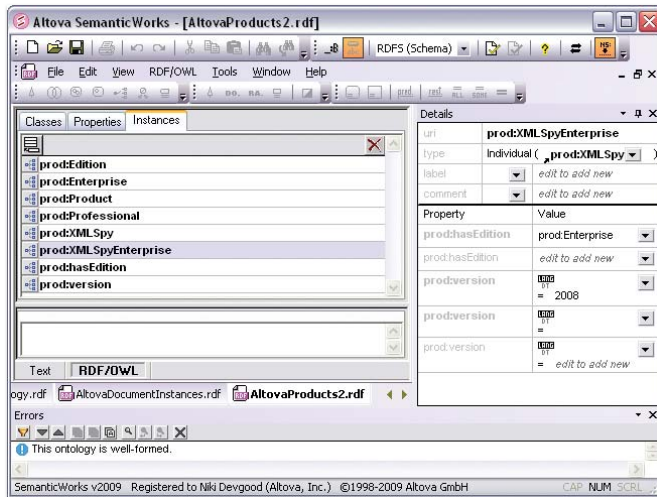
Altova SemanticWorks - [AltovaProducts2.rdf]

RDFS (Schema)

File Edit View RDF/OWL Tools Window Help

Classes Properties Instances

prod:Edition
prod:Enterprise
prod:Product
prod:Professional
prod:XMLSpy
prod:XMLSpyEnterprise
prod:hasEdition
prod:version

Text RDF/OWL

ogy.rdf AltovaDocumentInstances.rdf AltovaProducts2.rdf

Details

| uri | prod:XMLSpyEnterprise |
|---|---|
| type | Individual ( prod:XMLSpy ) |
| label | edit to add new |
| comment | edit to add new |

| Property | Value |
|---|---|
| prod:hasEdition | prod:Enterprise |
| prod:hasEdition | edit to add new |
| prod:version | LANG DT = 2008 |
| prod:version | LANG DT = |
| prod:version | LANG DT = edit to add new |

Errors

This ontology is well-formed.

SemanticWorks v2009 Registered to Niki Devgood (Altova, Inc.) ©1998-2009 Altova GmbH CAP NUM SCRL